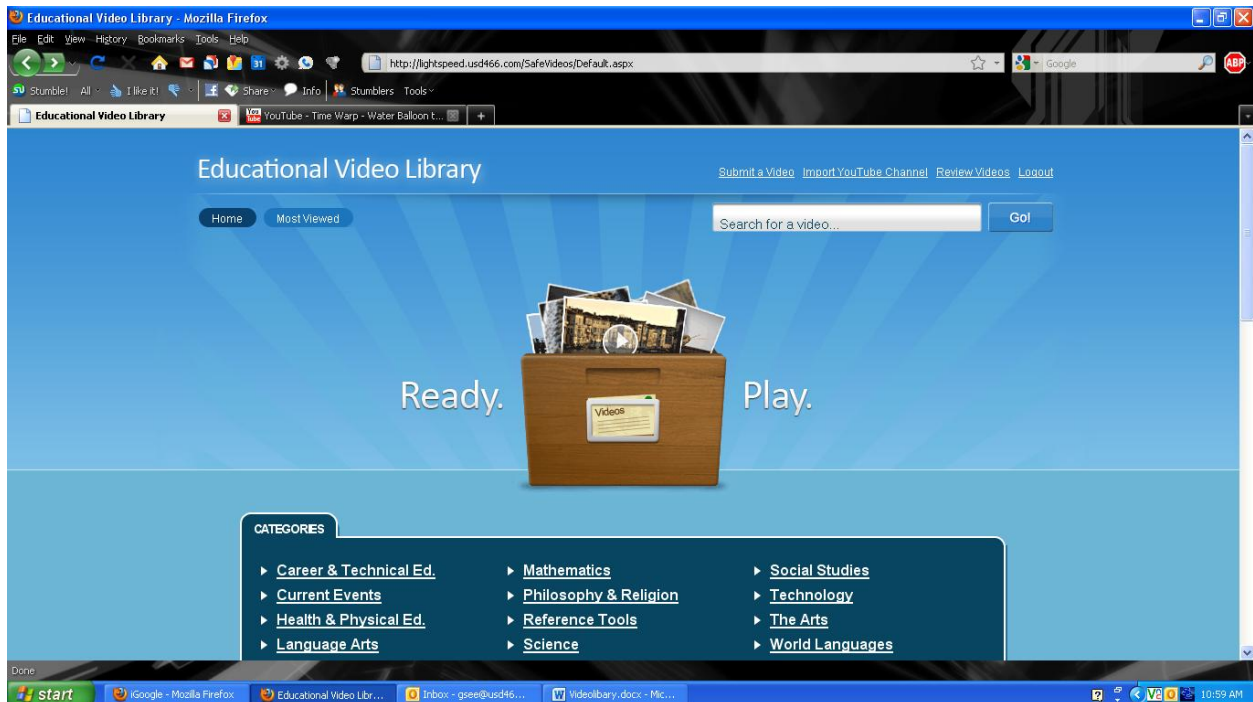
Educational Video Library - Mozilla Firefox

File Edit View History Bookmarks Tools Help

http://lightspeed.usd466.com/SafeVideos/Default.aspx

Google

ABP

Stumble! All I like it! Share Info Stumblers Tools

Educational Video Library

YouTube - Time Warp - Water Balloon t...

+

Educational Video Library

Submit a Video Import YouTube Channel Review Videos Logout

Home Most Viewed

Search for a video...

Go!

Ready.

Videos

Play.

CATEGORIES

► Career & Technical Ed.
► Current Events
► Health & Physical Ed.
► Language Arts

► Mathematics
► Philosophy & Religion
► Reference Tools
► Science

► Social Studies
► Technology
► The Arts
► World Languages

Done

start

iGoogle - Mozilla Firefox

Educational Video Libr...

Inbox - gsee@usd46...

Videolibary.docx - Mic...

10:59 AM